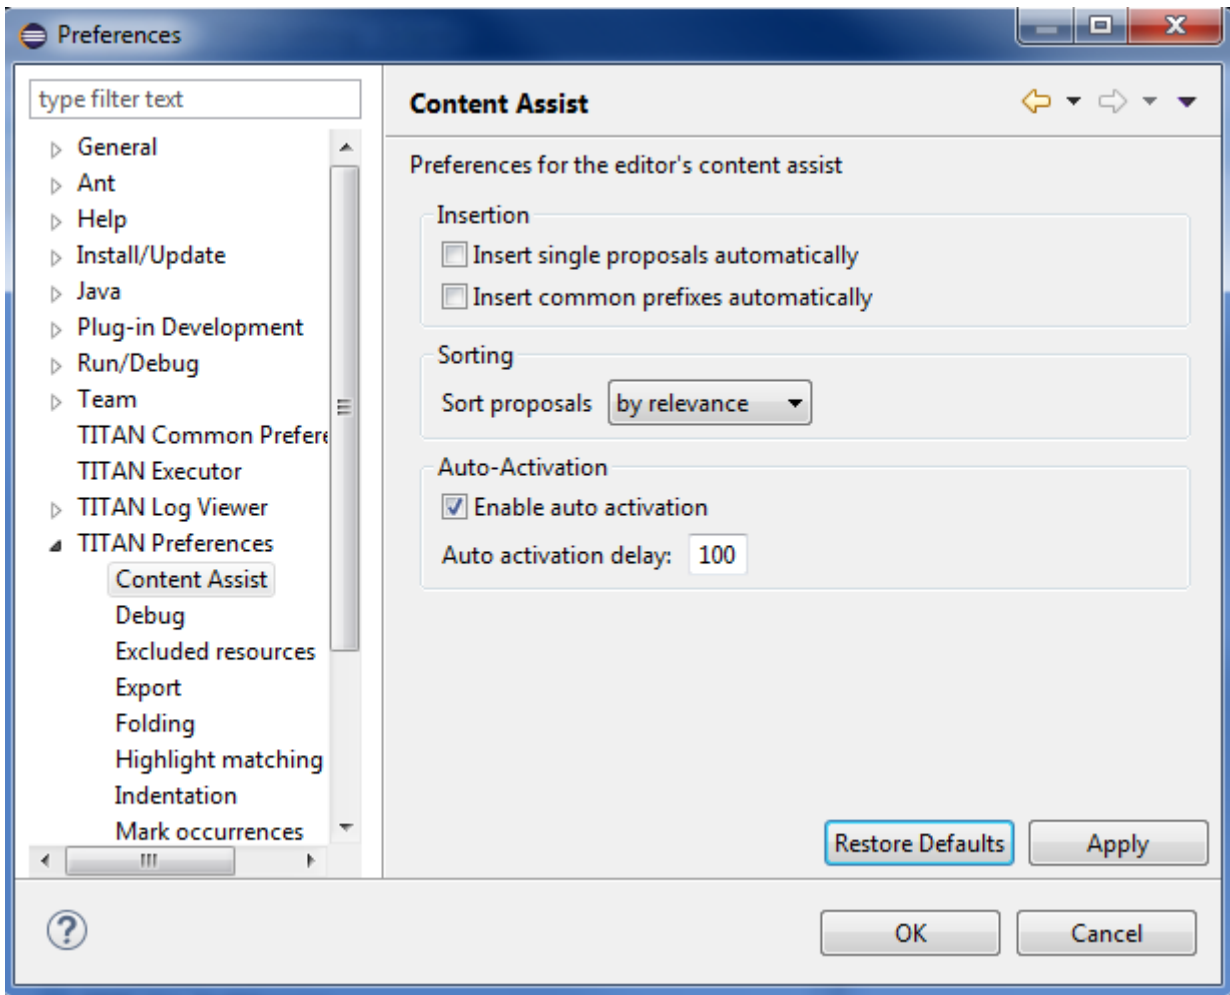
Preferences

type filter text

General
Ant
Help
Install/Update
Java
Plug-in Development
Run/Debug
Team
TITAN Common Prefere
TITAN Executor
TITAN Log Viewer
TITAN Preferences
Content Assist
Debug
Excluded resources
Export
Folding
Highlight matching
Indentation
Mark occurrences

Content Assist

Preferences for the editor's content assist

Insertion
Insert single proposals automatically
Insert common prefixes automatically

Sorting
Sort proposals by relevance

Auto-Activation
Enable auto activation
Auto activation delay: 100

Restore Defaults Apply

OK Cancel